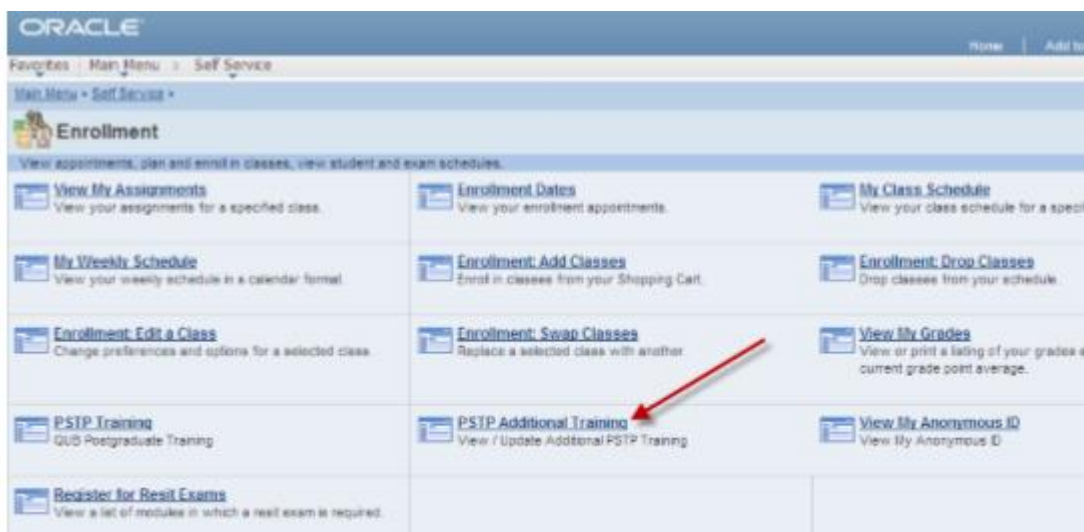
ORACLE

Home | Add to

Favorites | Main Menu > Self Service

Main Menu > Self Service >

Enrollment

View appointments, plan and enroll in classes, view student and exam schedules.

View My Assignments
View your assignments for a specified class.

Enrollment Dates
View your enrollment appointments.

My Class Schedule
View your class schedule for a speci

My Weekly Schedule
View your weekly schedule in a calendar format.

Enrollment: Add Classes
Enroll in classes from your Shopping Cart.

Enrollment: Drop Classes
Drop classes from your schedule.

Enrollment: Edit a Class
Change preferences and options for a selected class.

Enrollment: Swap Classes
Replace a selected class with another.

View My Grades
View or print a listing of your grades a current grade point average.

PSTP Training
QUB Postgraduate Training

PSTP Additional Training
View / Update Additional PSTP Training

View My Anonymous ID
View My Anonymous ID

Register for Resit Exams
View a list of modules in which a resit exam is required.